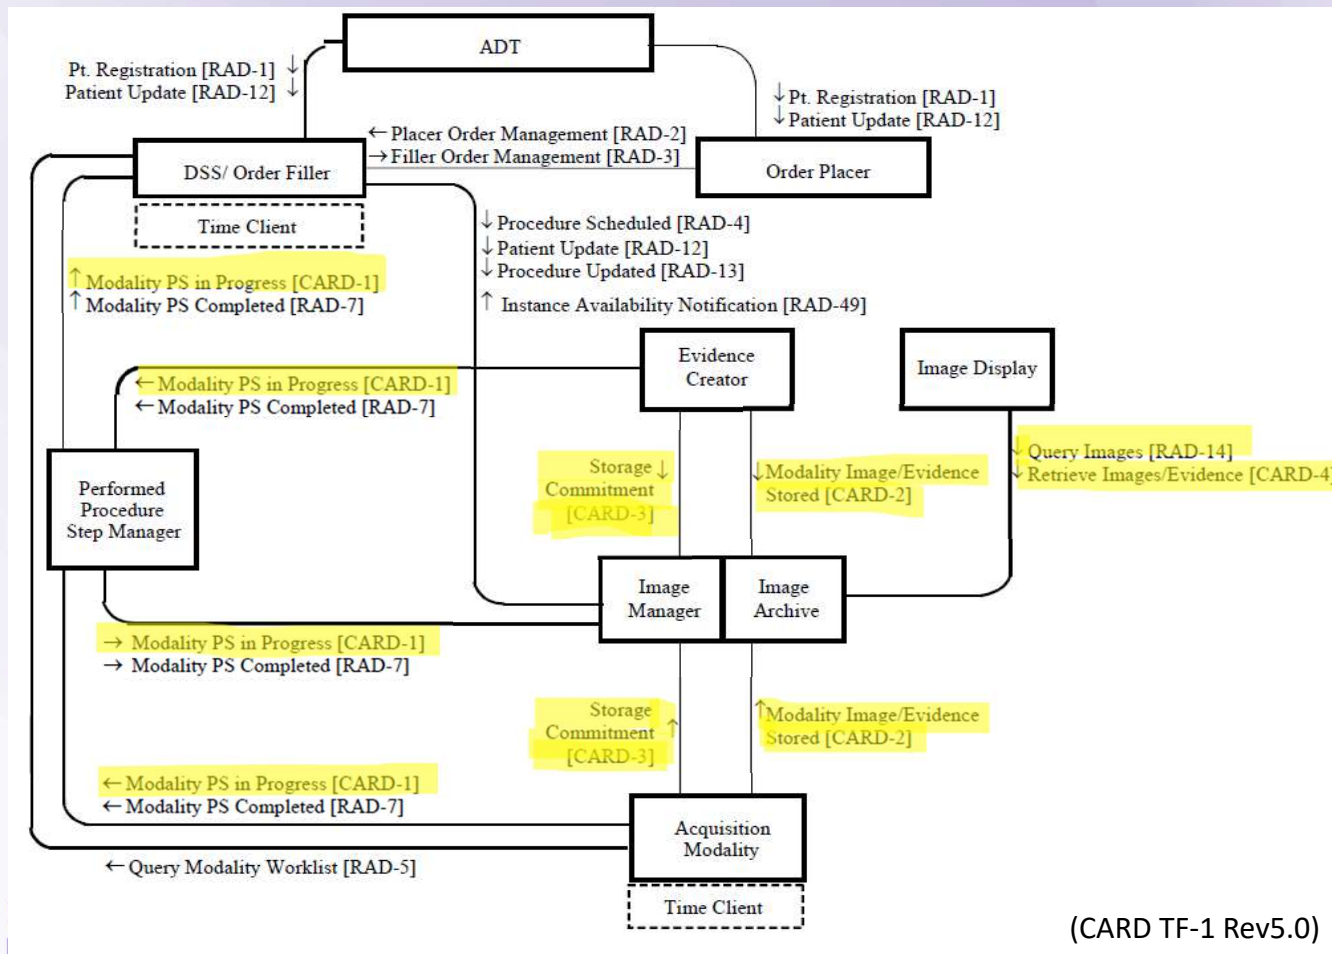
ADT

Pt. Registration [RAD-1] ↓
Patient Update [RAD-12] ↓

↓Pt. Registration [RAD-1]
↓Patient Update [RAD-12]

← Placer Order Management [RAD-2]
→ Filler Order Management [RAD-3]

DSS/ Order Filler

Order Placer

Time Client

↓Procedure Scheduled [RAD-4]
↓Patient Update [RAD-12]
↓Procedure Updated [RAD-13]
↑ Instance Availability Notification [RAD-49]

↑Modality PS in Progress [CARD-1]
↑Modality PS Completed [RAD-7]

Evidence Creator

Image Display

←Modality PS in Progress [CARD-1]
←Modality PS Completed [RAD-7]

Performed Procedure Step Manager

Storage ↓ Commitment [CARD-3]

↓Modality Image/Evidence Stored [CARD-2]

↓Query Images [RAD-14]
↓Retrieve Images/Evidence [CARD-4]

Image Manager

Image Archive

→ Modality PS in Progress [CARD-1]
→ Modality PS Completed [RAD-7]

Storage Commitment ↑ [CARD-3]

↑Modality Image/Evidence Stored [CARD-2]

←Modality PS in Progress [CARD-1]
←Modality PS Completed [RAD-7]

Acquisition Modality

←Query Modality Worklist [RAD-5]

Time Client

(CARD TF-1 Rev5.0)